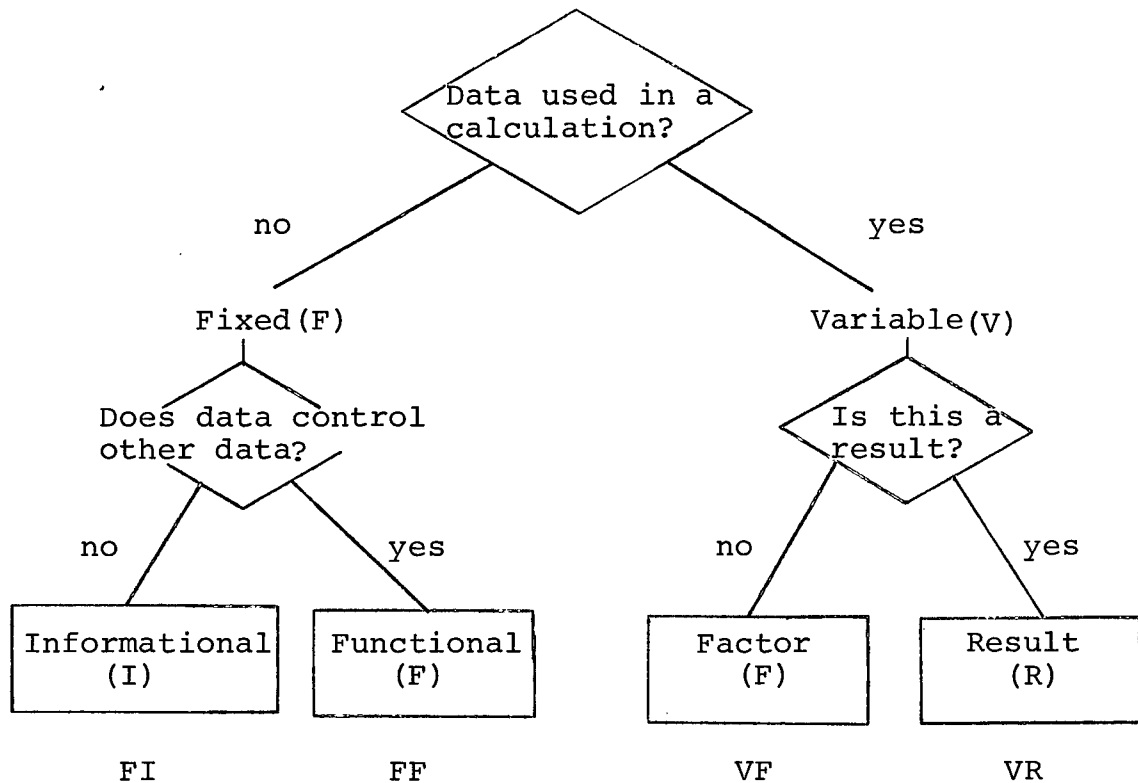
Data used in a calculation?

no

yes

Fixed(F)

Variable(V)

Does data control other data?

Is this a result?

no

yes

no

yes

Informational (I)

Functional (F)

Factor (F)

Result (R)

FI

FF

VF

VR